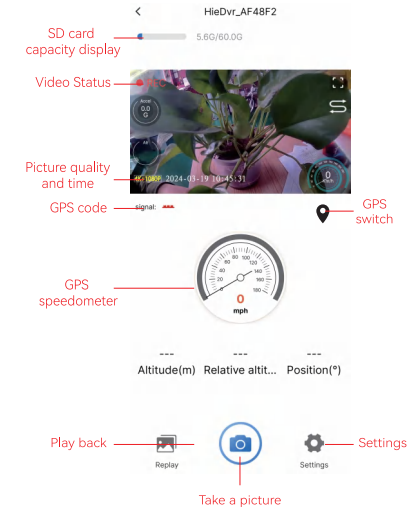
<
HieDvr_AF48F2

SD card capacity display

5.6G/60.0G

Video Status

Accel
0.0
G

Picture quality and time

4K+1080P 2024-03-19 10:45:31

0

GPS code

signal: ---

GPS switch

0
20
40
60
80
100
120
140
160
180

0
mph

GPS speedometer

---
Altitude(m)
---
Relative altit...
---
Position(°)

Play back

Replay

Settings

Settings

Take a picture